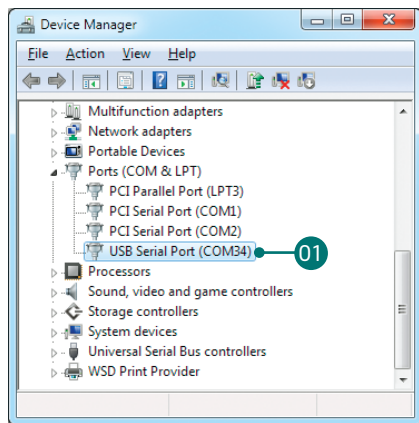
Device Manager

File Action View Help

Multifunction adapters
Network adapters
Portable Devices
Ports (COM & LPT)
PCI Parallel Port (LPT3)
PCI Serial Port (COM1)
PCI Serial Port (COM2)
USB Serial Port (COM34)
01
Processors
Sound, video and game controllers
Storage controllers
System devices
Universal Serial Bus controllers
WSD Print Provider